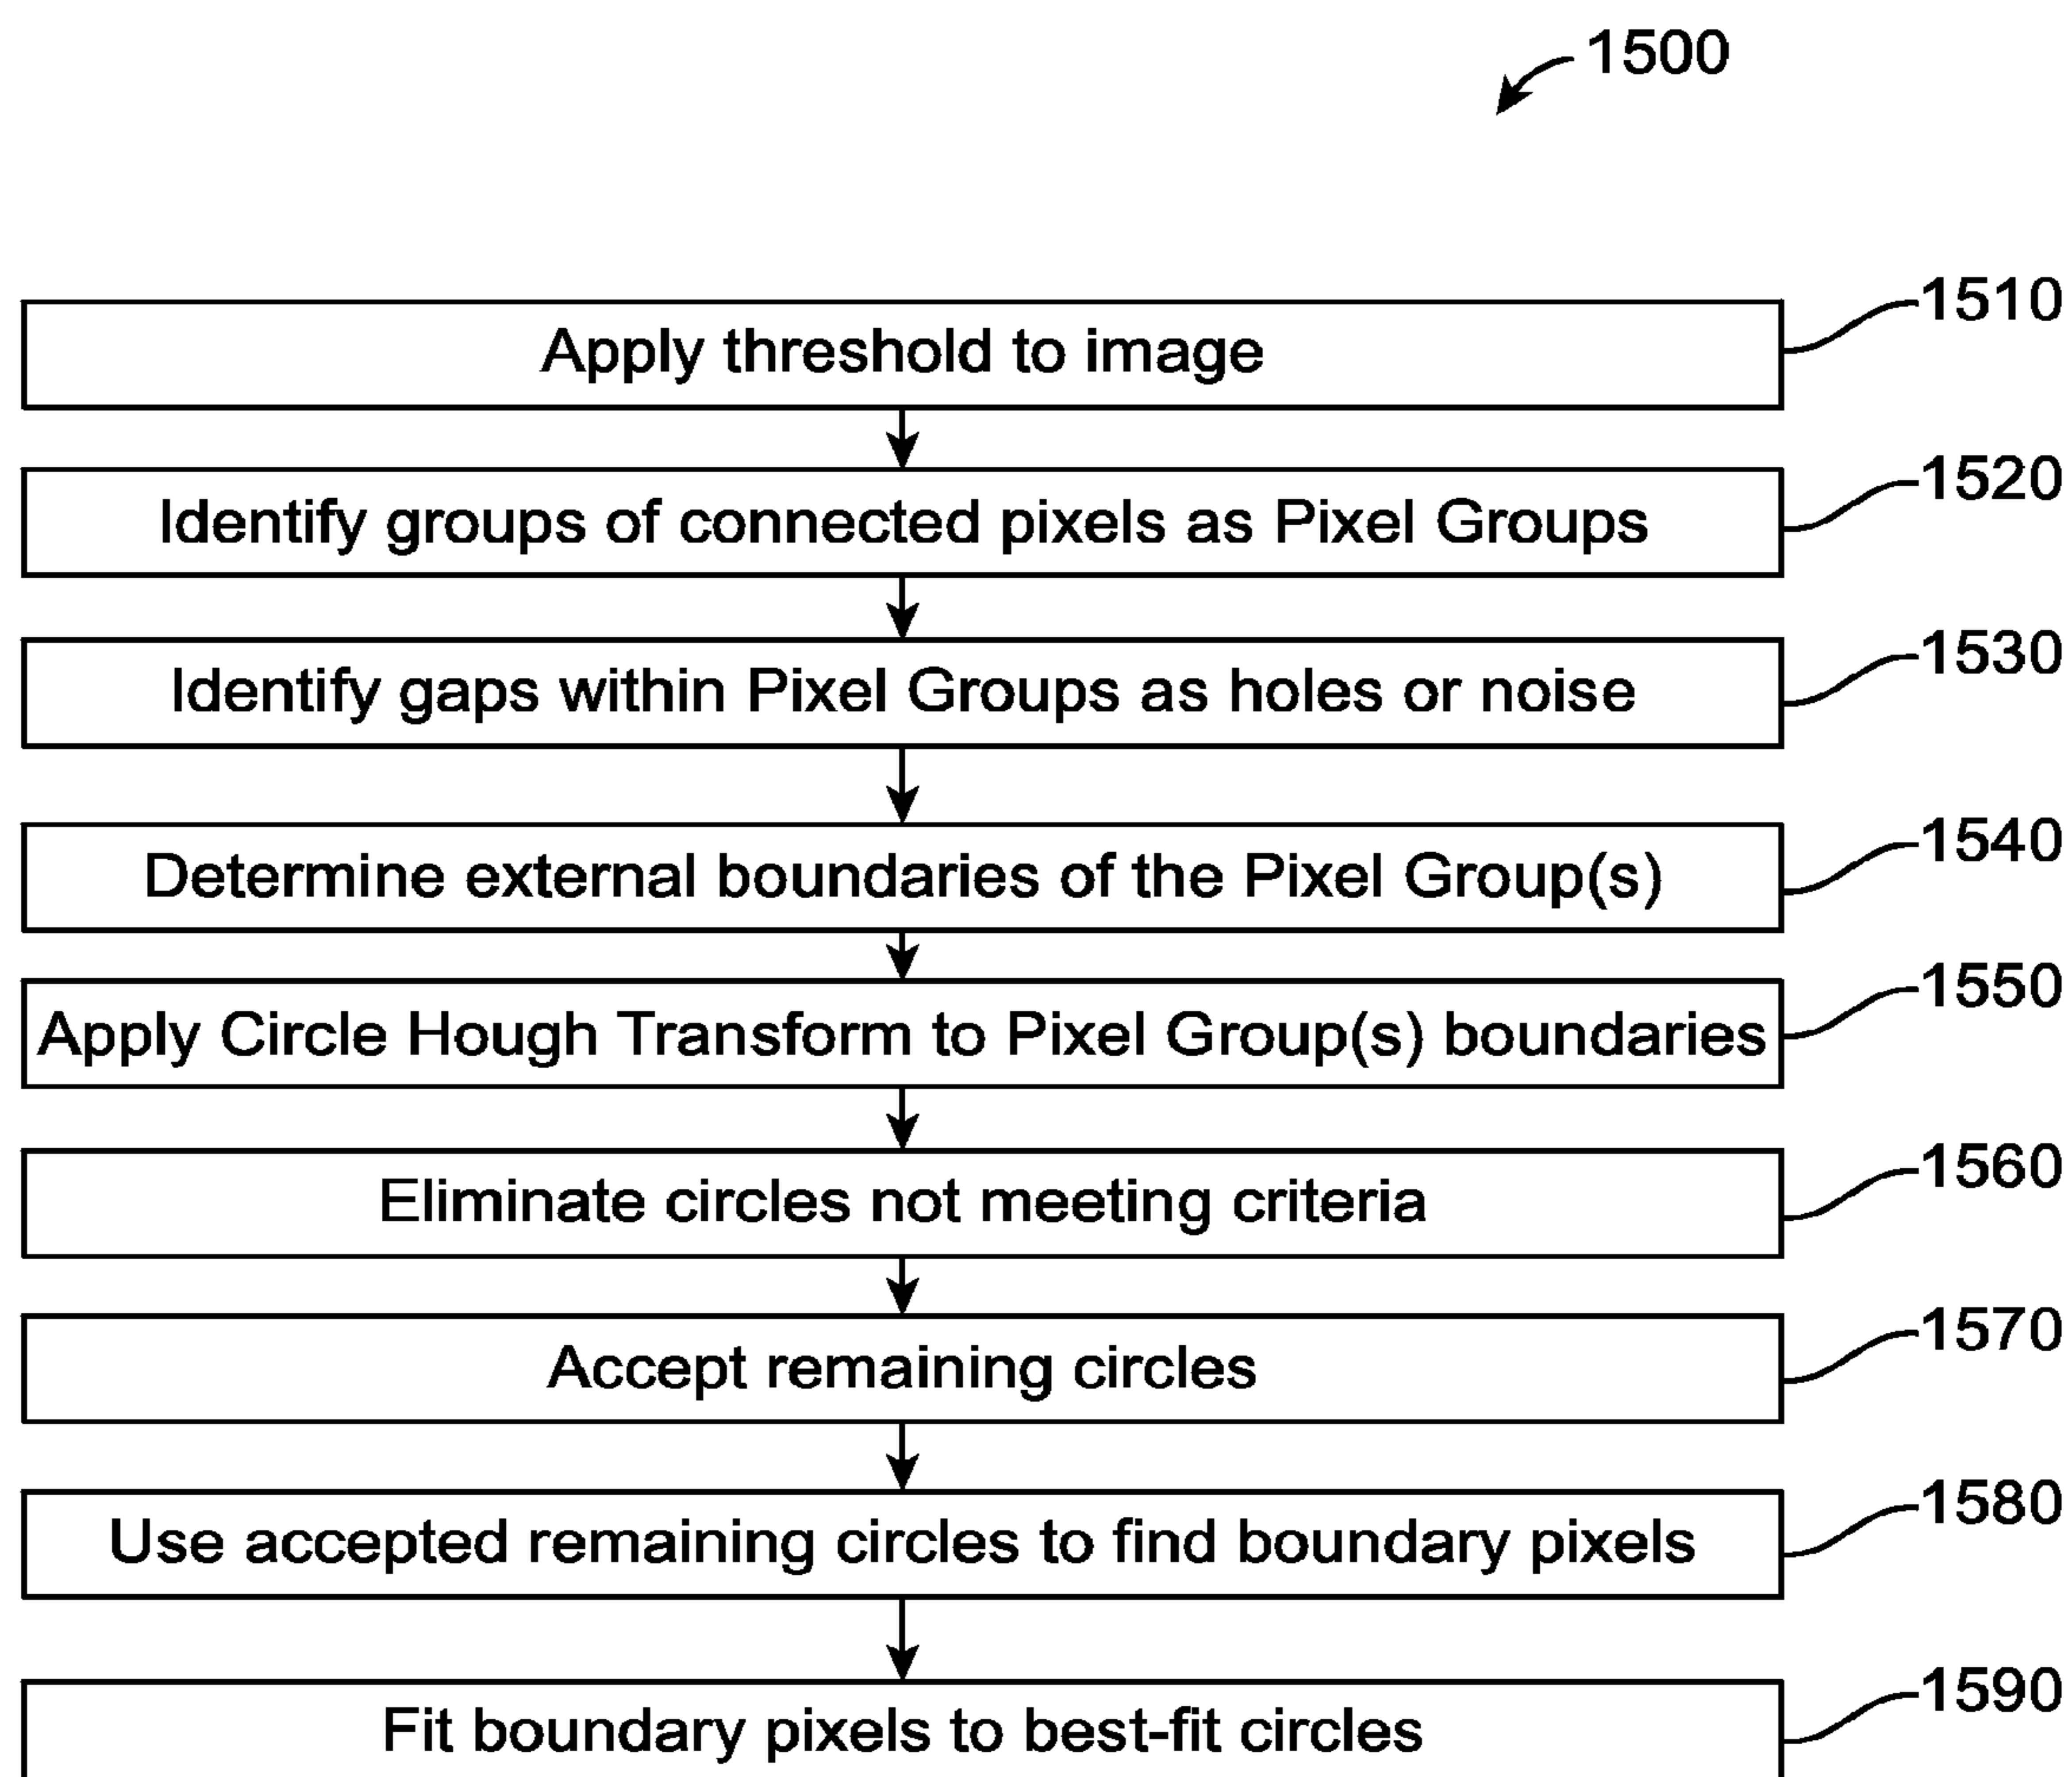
1500

Apply threshold to image

1510

Identify groups of connected pixels as Pixel Groups

1520

Identify gaps within Pixel Groups as holes or noise

1530

Determine external boundaries of the Pixel Group(s)

1540

Apply Circle Hough Transform to Pixel Group(s) boundaries

1550

Eliminate circles not meeting criteria

1560

Accept remaining circles

1570

Use accepted remaining circles to find boundary pixels

1580

Fit boundary pixels to best-fit circles

1590